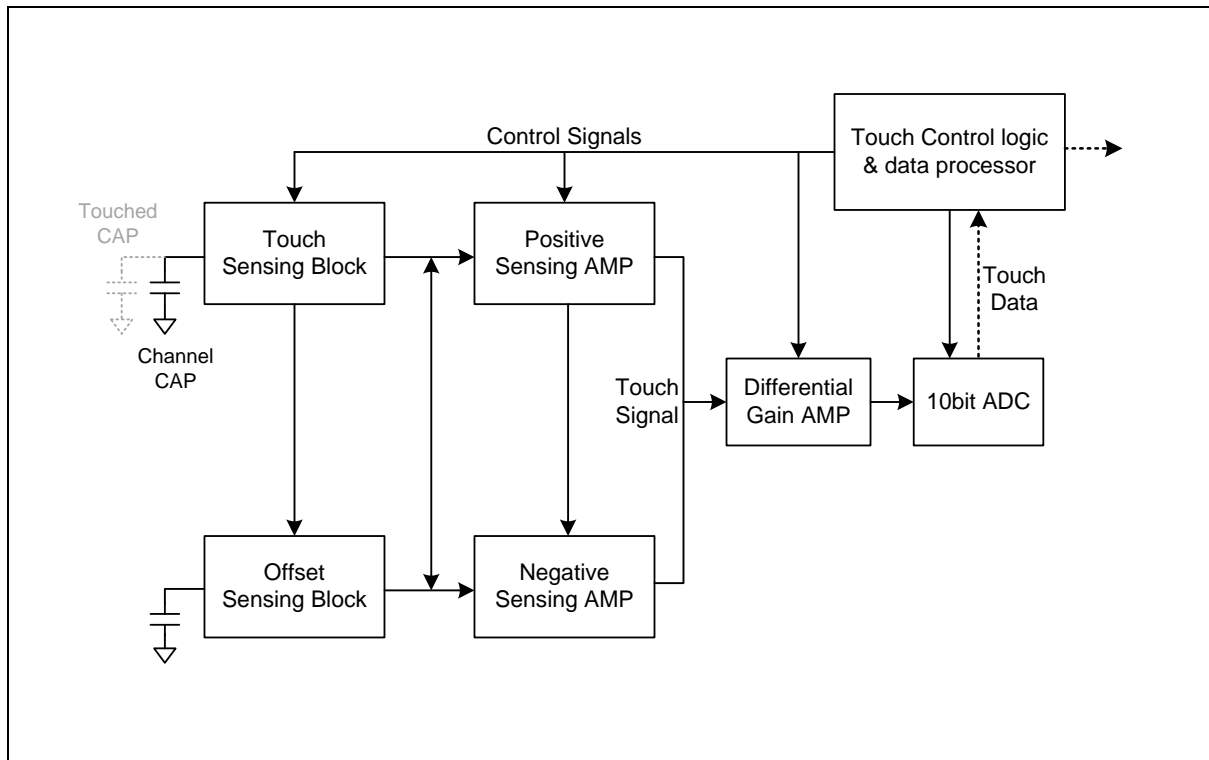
Control Signals

Touch Control logic & data processor

Touched CAP

Touch Sensing Block

Positive Sensing AMP

Touch Data

Channel CAP

Touch Signal

Differential Gain AMP

10bit ADC

Offset Sensing Block

Negative Sensing AMP